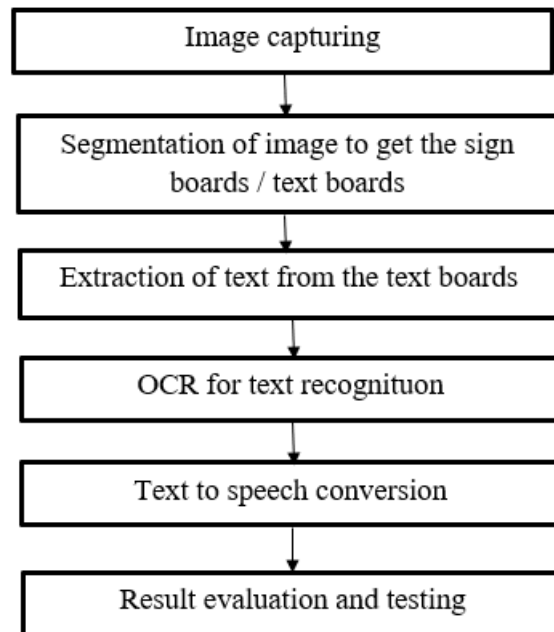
Image capturing

Segmentation of image to get the sign boards / text boards

Extraction of text from the text boards

OCR for text recognituon

Text to speech conversion

Result evaluation and testing